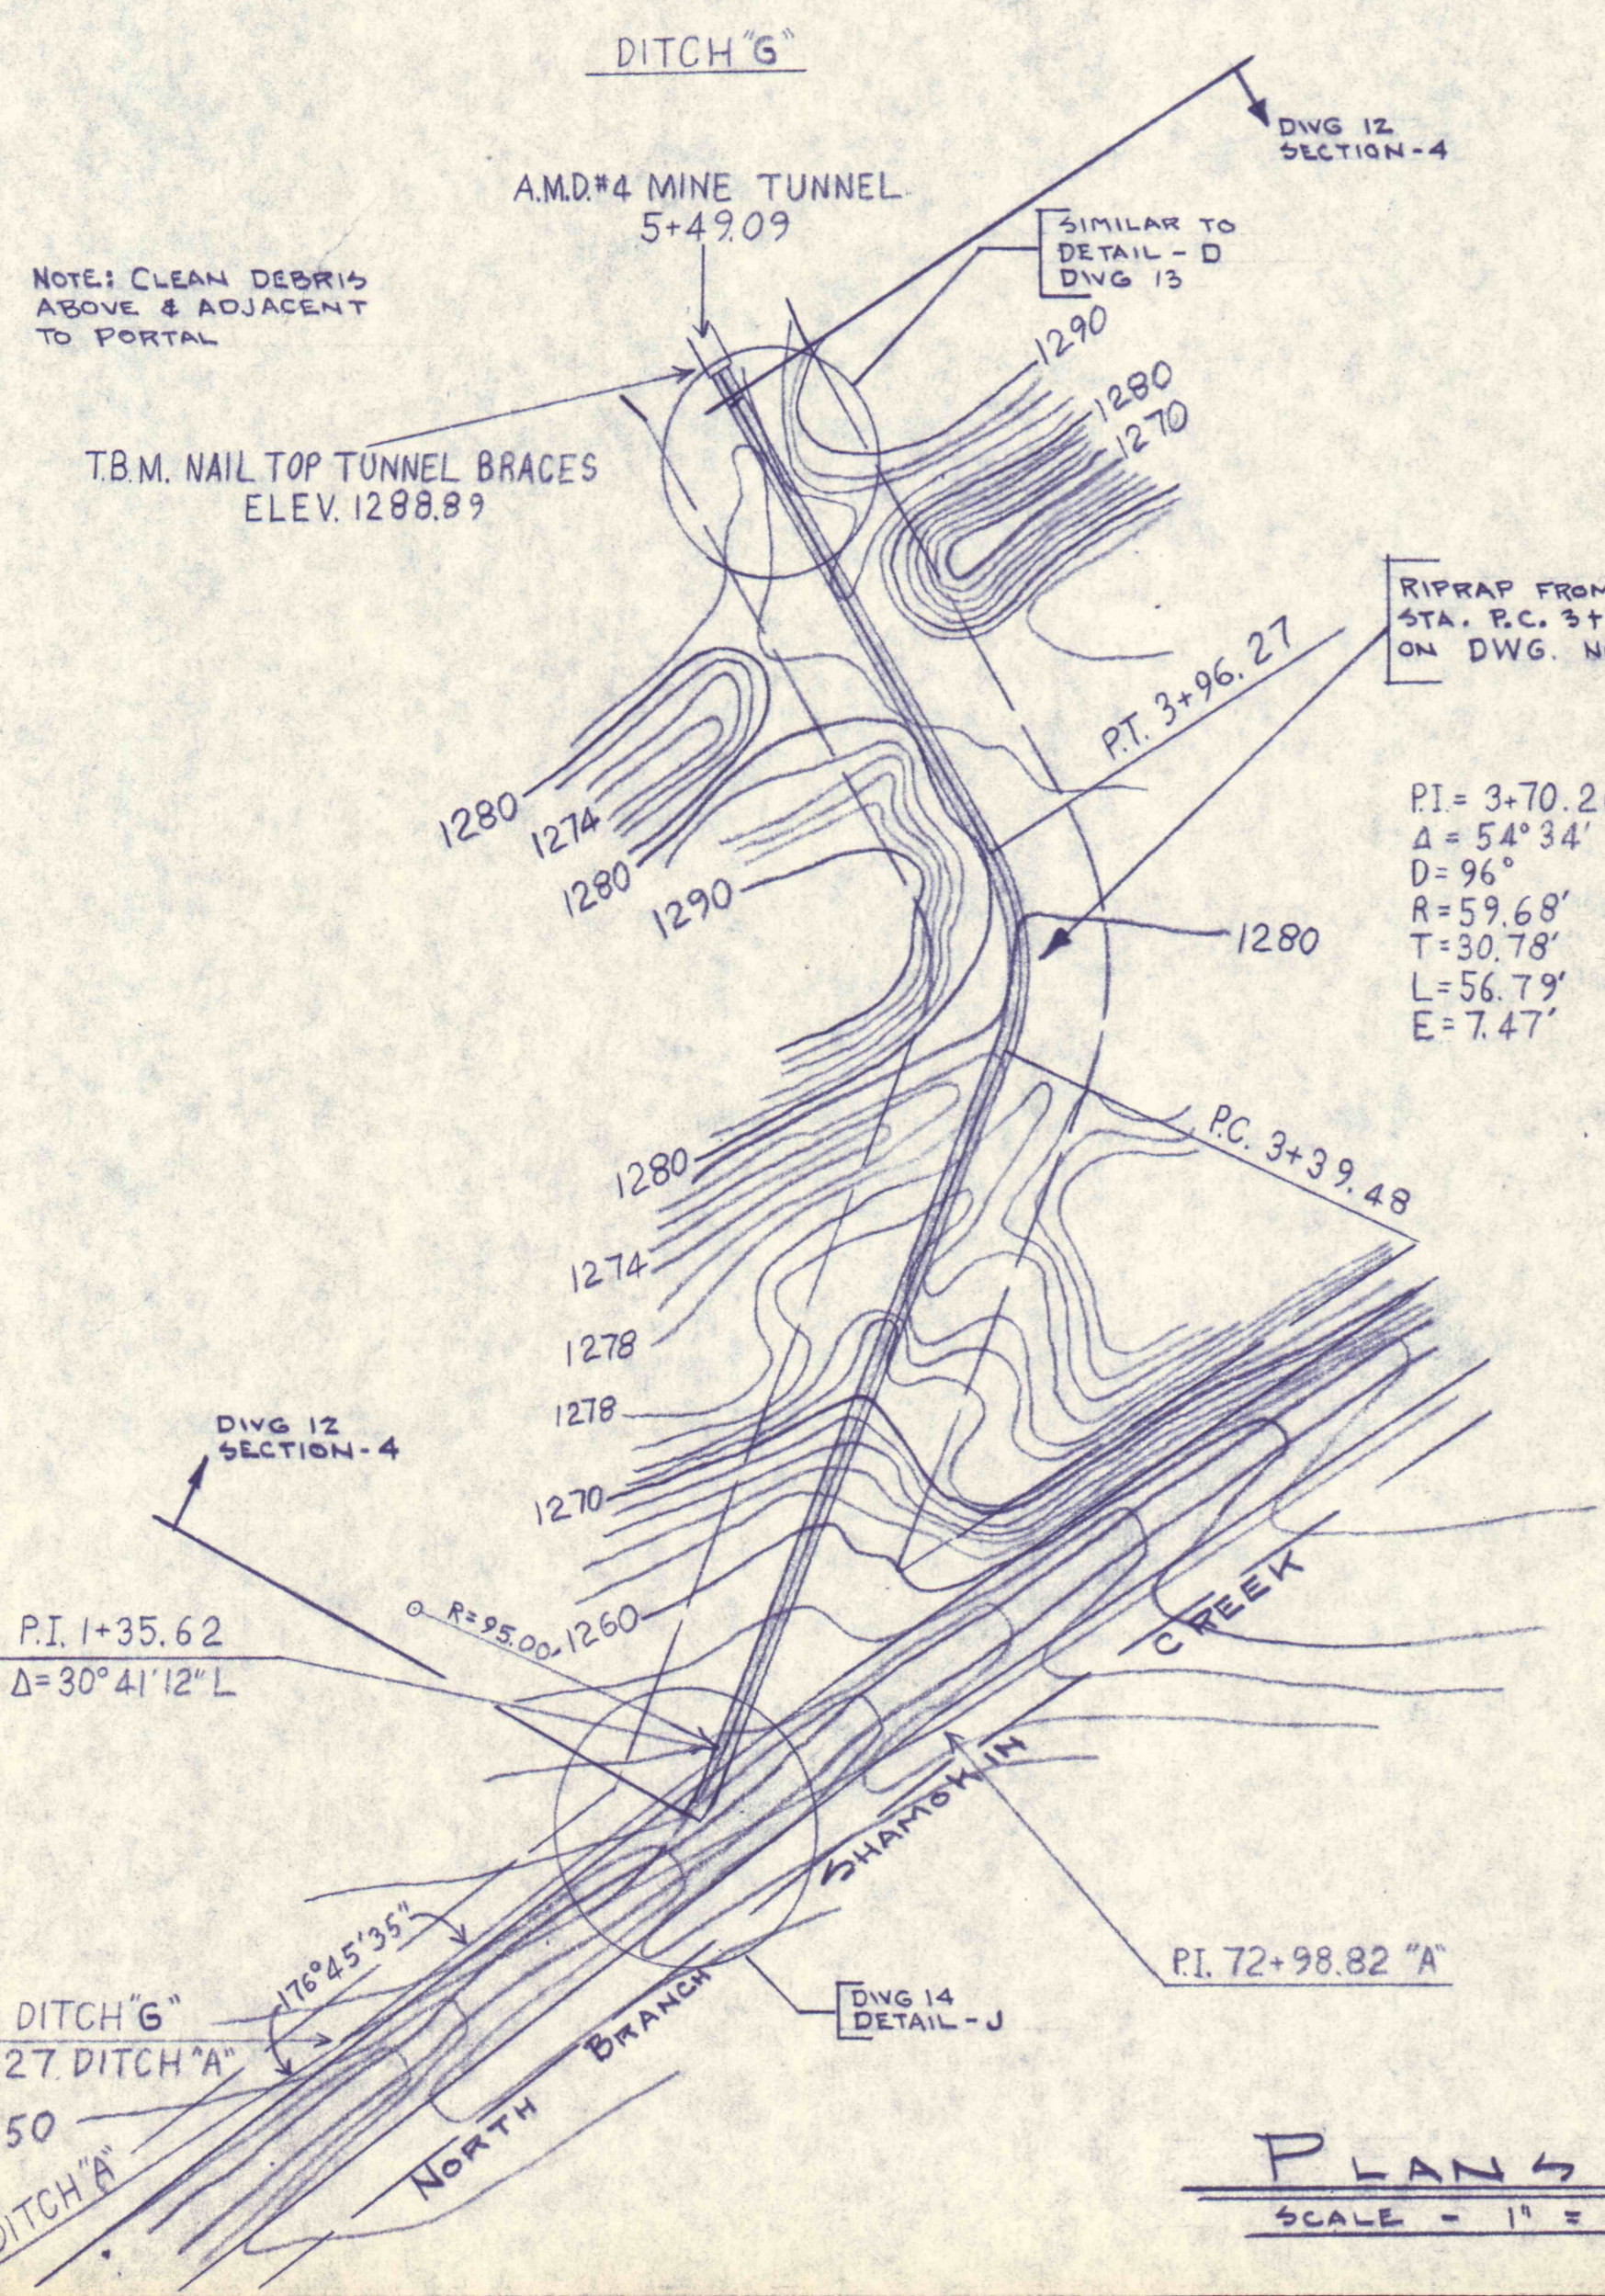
DITCH "G"

DWG 12
SECTION-4

A.M.D.#4 MINE TUNNEL
5+49.09

SIMILAR TO
DETAIL - D
DWG 13

NOTE: CLEAN DEBRIS ABOVE & ADJACENT TO PORTAL

1290
1280
1270

T.B.M. NAIL TOP TUNNEL BRACES
ELEV. 1288.89

RIPRAP FROM
STA. P.C. 3+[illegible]
ON DWG. N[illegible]

P.T. 3+96.27

P.I. = 3+70.2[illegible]
$\Delta$ = 54° 34'
D = 96°
R = 59.68'
T = 30.78'
L = 56.79'
E = 7.47'

1280
1274
1280
1290
1280

P.C. 3+39.48

1280
1274
1278
1278
1270

DWG 12
SECTION-4

P.I. 1+35.62
$\Delta$ = 30° 41' 12" L

R=95.00
1260

CREEK
SHAMOKIN
BRANCH
NORTH

176°45'35"

DITCH "G"
27 DITCH "A"
50
DITCH "A"

DWG 14
DETAIL - J

P.I. 72+98.82 "A"

PLANS
SCALE - 1" = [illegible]